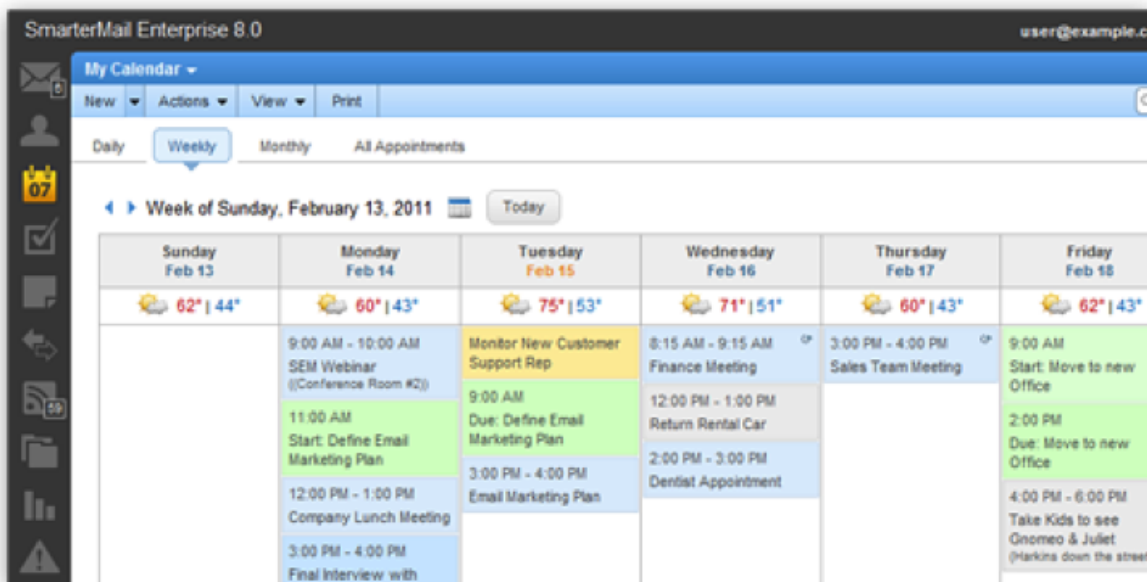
SmarterMail Enterprise 8.0

user@example.c

07

59

My Calendar

New | Actions | View | Print

Daily | Weekly | Monthly | All Appointments

Week of Sunday, February 13, 2011 | Today

| Sunday Feb 13 | Monday Feb 14 | Tuesday Feb 15 | Wednesday Feb 16 | Thursday Feb 17 | Friday Feb 18 |
|---|---|---|---|---|---|
| 62° \| 44° | 60° \| 43° | 75° \| 53° | 71° \| 51° | 60° \| 43° | 62° \| 43° |
| | 9:00 AM - 10:00 AM SEM Webinar (Conference Room #2) | Monitor New Customer Support Rep | 8:15 AM - 9:15 AM Finance Meeting | 3:00 PM - 4:00 PM Sales Team Meeting | 9:00 AM Start: Move to new Office |
| | 11:00 AM Start: Define Email Marketing Plan | 9:00 AM Due: Define Email Marketing Plan | 12:00 PM - 1:00 PM Return Rental Car | | 2:00 PM Due: Move to new Office |
| | 12:00 PM - 1:00 PM Company Lunch Meeting | 3:00 PM - 4:00 PM Email Marketing Plan | 2:00 PM - 3:00 PM Dentist Appointment | | 4:00 PM - 6:00 PM Take Kids to see Gnomeo & Juliet (Harkins down the stre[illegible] |
| | 3:00 PM - 4:00 PM Final Interview with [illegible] | | | | |